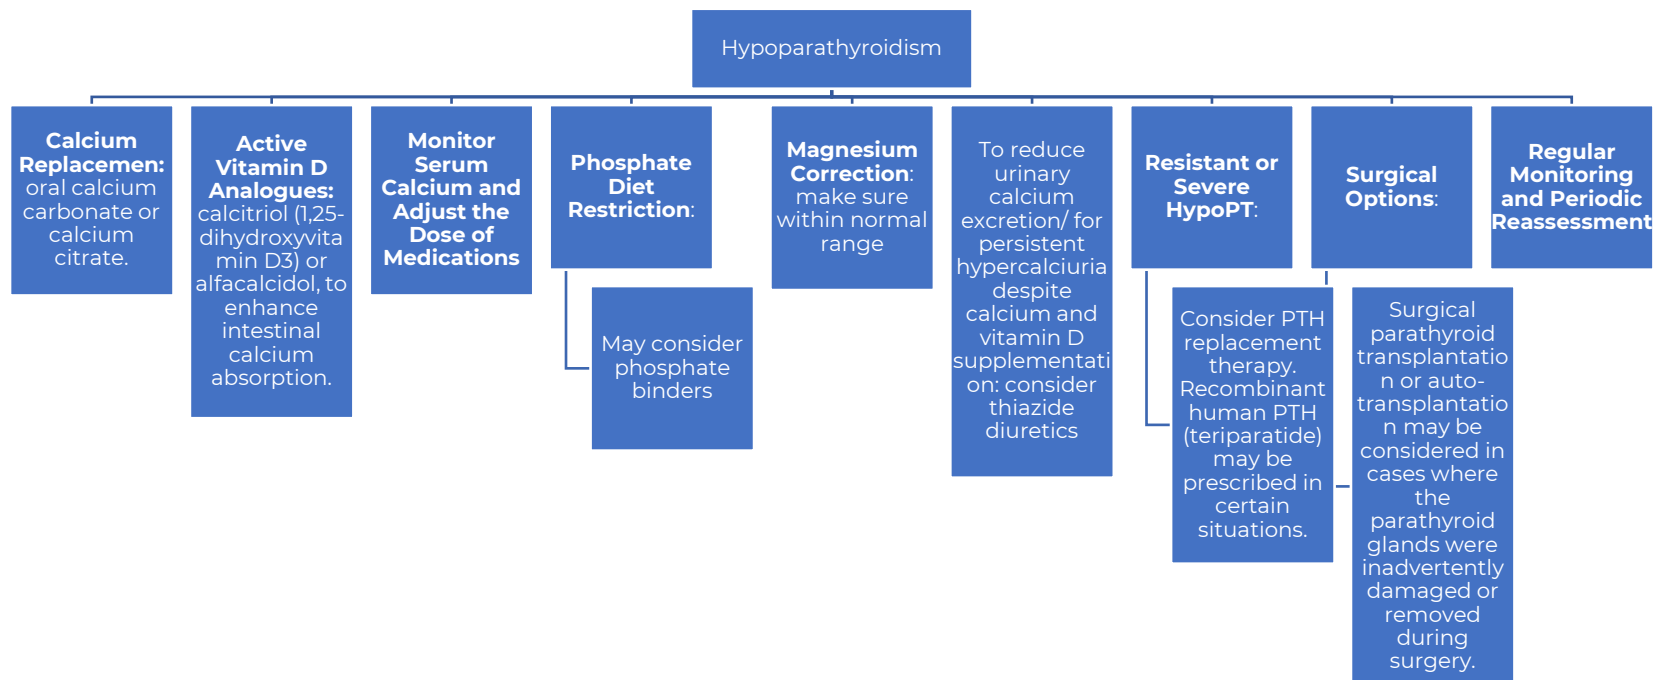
Hypoparathyroidism

**Calcium Replacemen:** oral calcium carbonate or calcium citrate.

**Active Vitamin D Analogues:** calcitriol (1,25-dihydroxyvitamin D3) or alfacalcidol, to enhance intestinal calcium absorption.

**Monitor Serum Calcium and Adjust the Dose of Medications**

**Phosphate Diet Restriction:**

May consider phosphate binders

**Magnesium Correction:** make sure within normal range

To reduce urinary calcium excretion/ for persistent hypercalciuria despite calcium and vitamin D supplementation: consider thiazide diuretics

**Resistant or Severe HypoPT:**

Consider PTH replacement therapy. Recombinant human PTH (teriparatide) may be prescribed in certain situations.

**Surgical Options:**

Surgical parathyroid transplantation or auto-transplantation may be considered in cases where the parathyroid glands were inadvertently damaged or removed during surgery.

**Regular Monitoring and Periodic Reassessment**